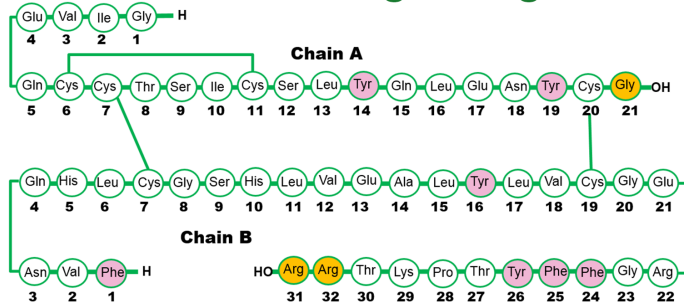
Glu Val Ile Gly H
4 3 2 1

Chain A

Gln Cys Cys Thr Ser Ile Cys Ser Leu Tyr Gln Leu Glu Asn Tyr Cys Gly OH
5 6 7 8 9 10 11 12 13 14 15 16 17 18 19 20 21

Gln His Leu Cys Gly Ser His Leu Val Glu Ala Leu Tyr Leu Val Cys Gly Glu
4 5 6 7 8 9 10 11 12 13 14 15 16 17 18 19 20 21

Chain B

Asn Val Phe H
3 2 1

HO Arg Arg Thr Lys Pro Thr Tyr Phe Phe Gly Arg
31 32 30 29 28 27 26 25 24 23 22